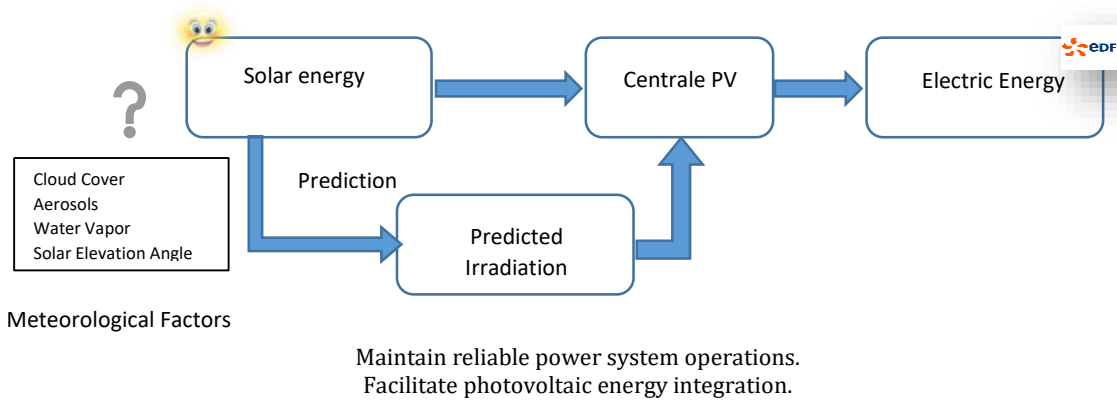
Solar energy

Centrale PV

Electric Energy

EDF

?

Cloud Cover
Aerosols
Water Vapor
Solar Elevation Angle

Prediction

Predicted Irradiation

Meteorological Factors

Maintain reliable power system operations.
Facilitate photovoltaic energy integration.